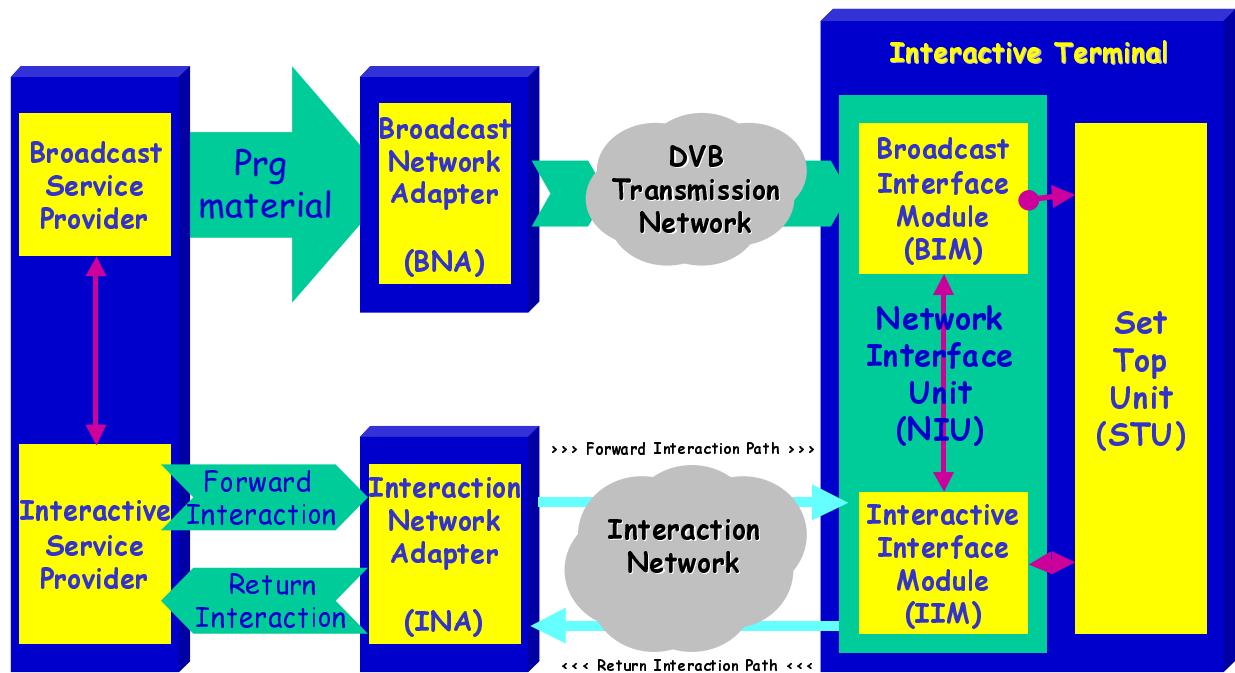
Interactive Terminal

Broadcast Service Provider

Prg material

Broadcast Network Adapter (BNA)

DVB Transmission Network

Broadcast Interface Module (BIM)

Network Interface Unit (NIU)

Set Top Unit (STU)

>>> Forward Interaction Path >>>

Interactive Service Provider

Forward Interaction

Return Interaction

Interaction Network Adapter (INA)

Interaction Network

Interactive Interface Module (IIM)

<<< Return Interaction Path <<<